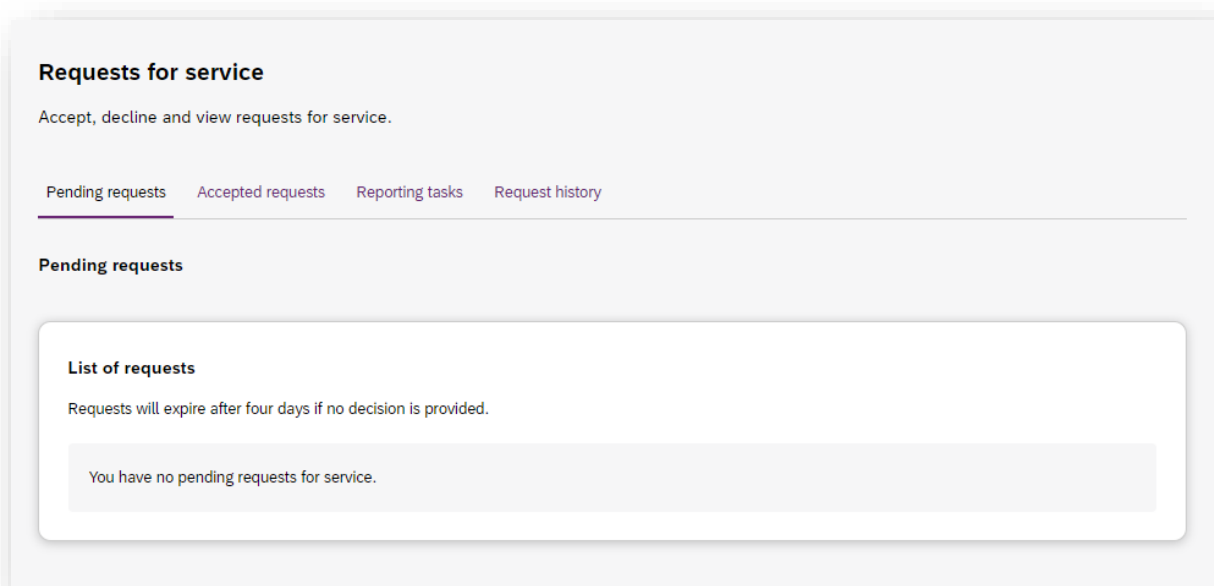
Requests for service

Accept, decline and view requests for service.

Pending requests Accepted requests Reporting tasks Request history

Pending requests

List of requests

Requests will expire after four days if no decision is provided.

You have no pending requests for service.